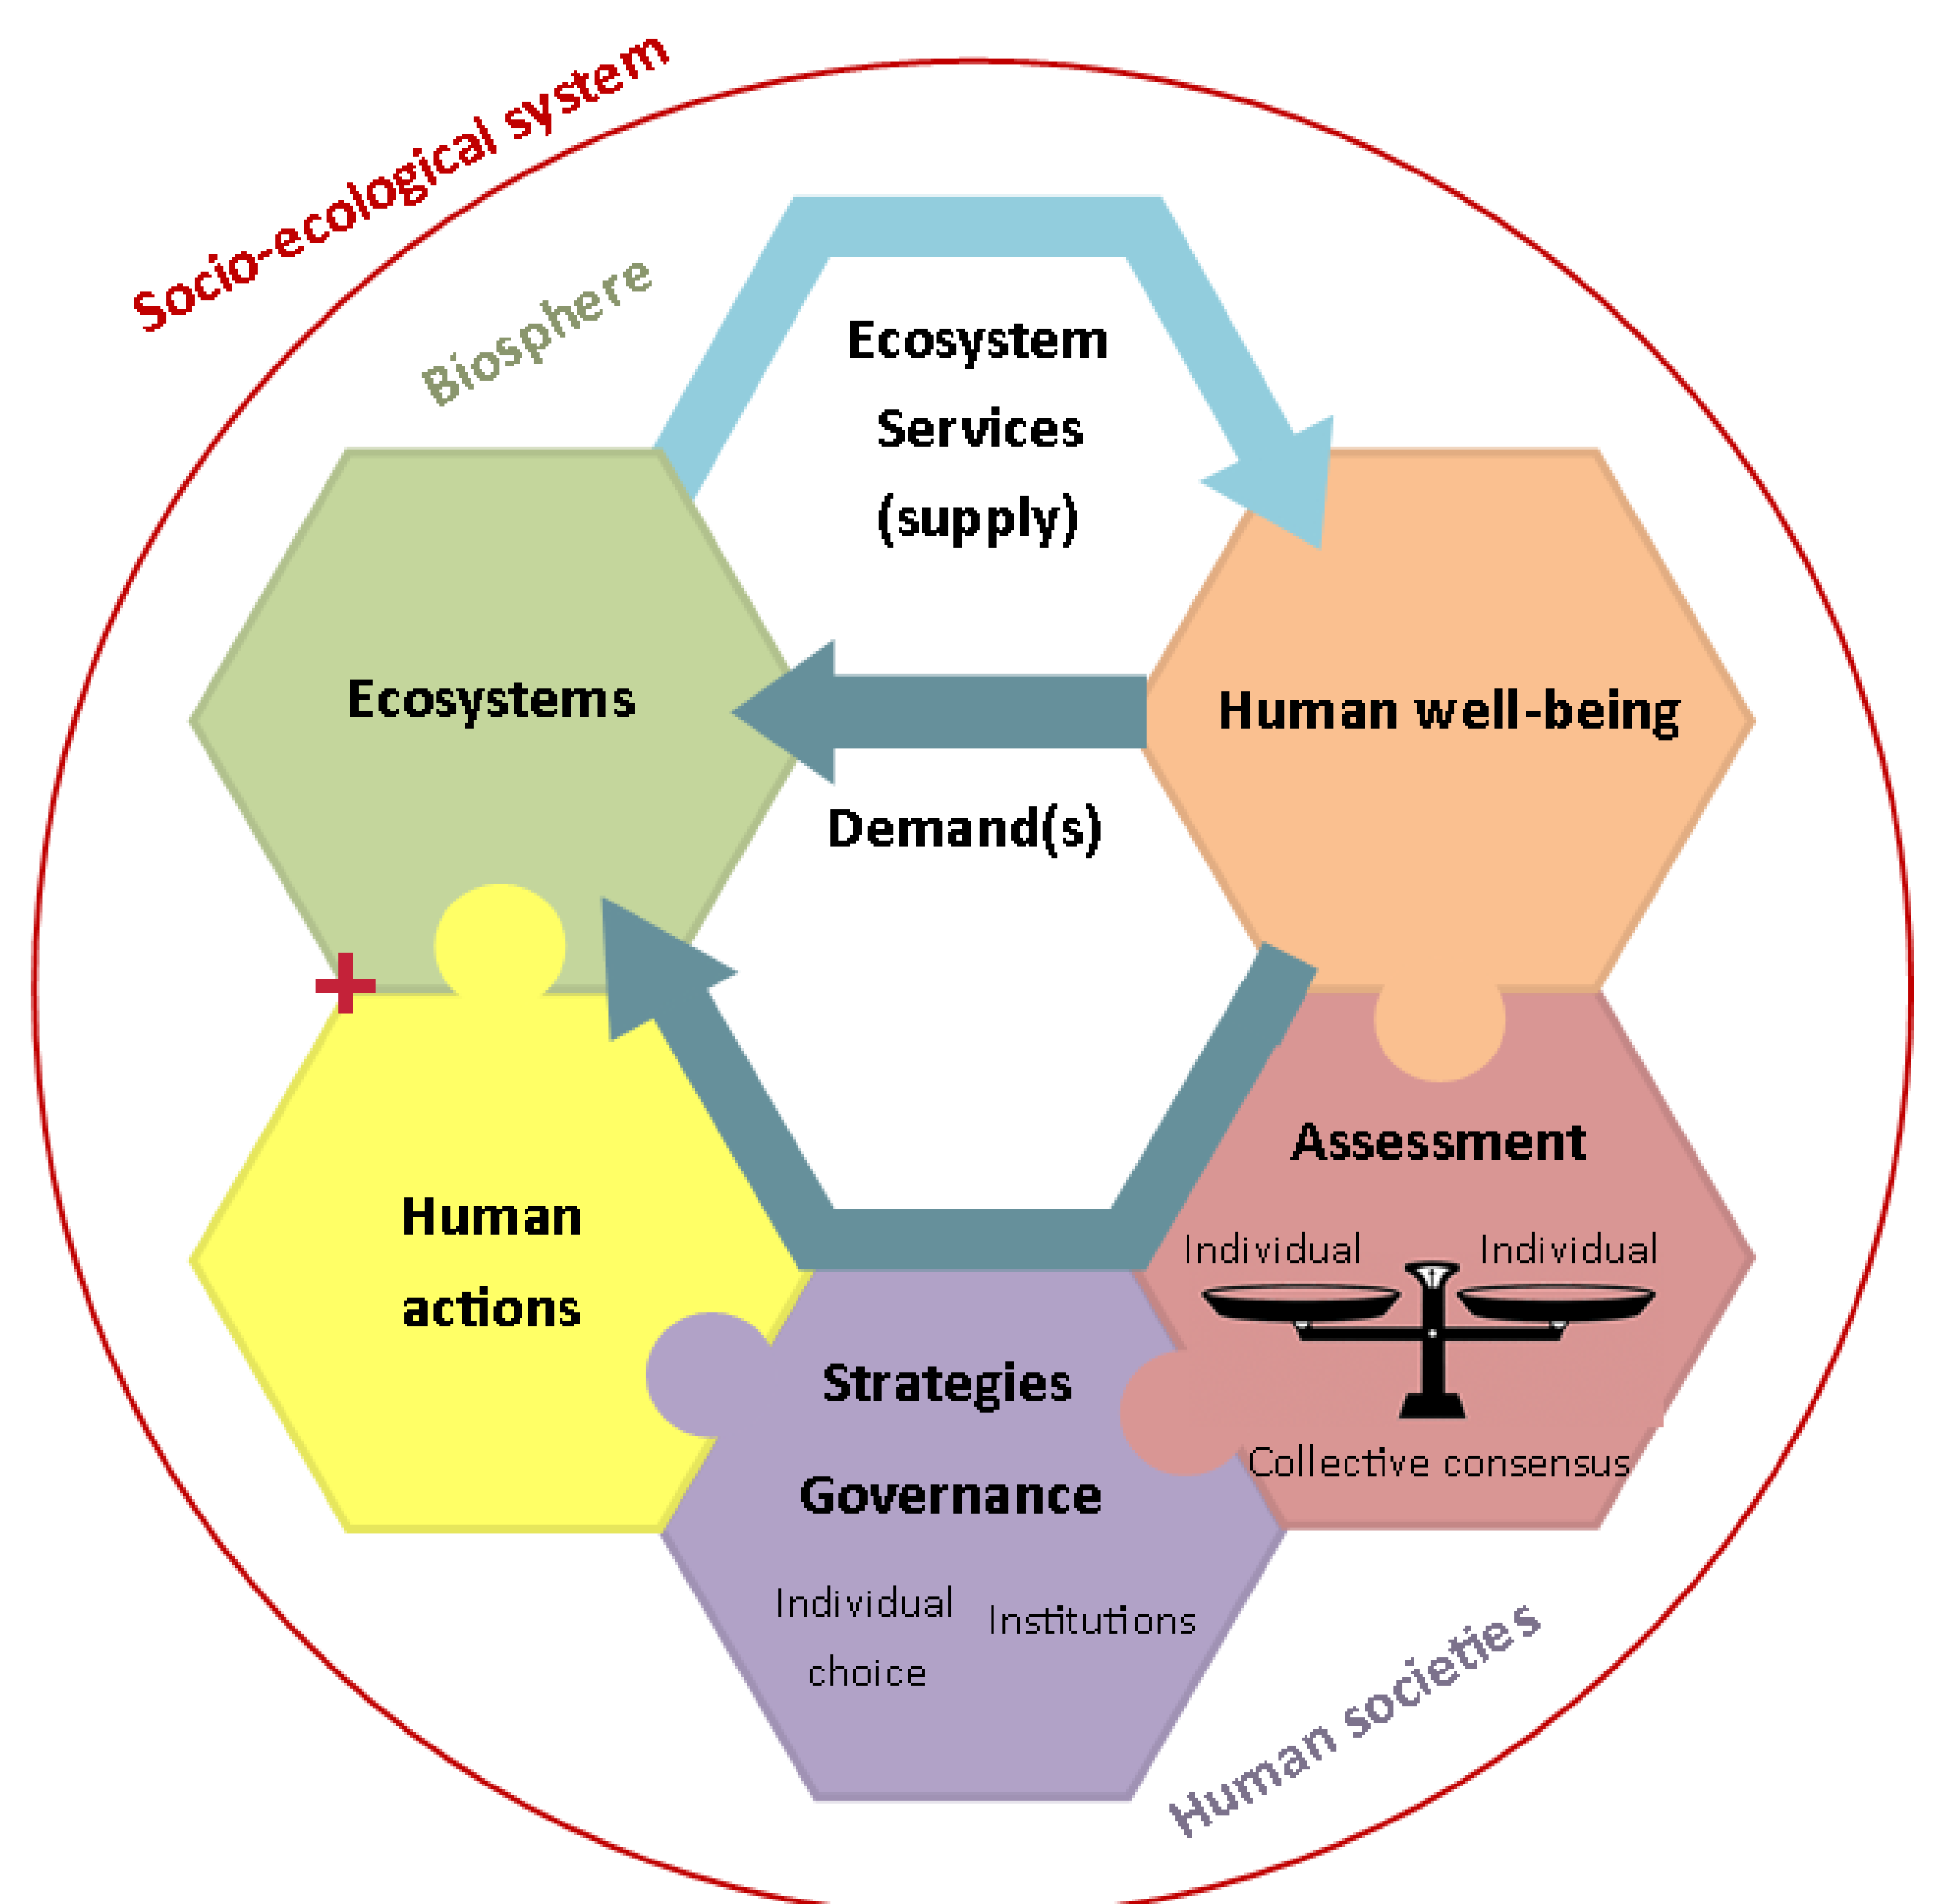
Socio-ecological system

Biosphere

Ecosystem Services (supply)

Ecosystems

Human well-being

Demand(s)

+

Human actions

Assessment

Individual

Individual

Collective consensus

Strategies

Governance

Individual choice

Institutions

Human societies